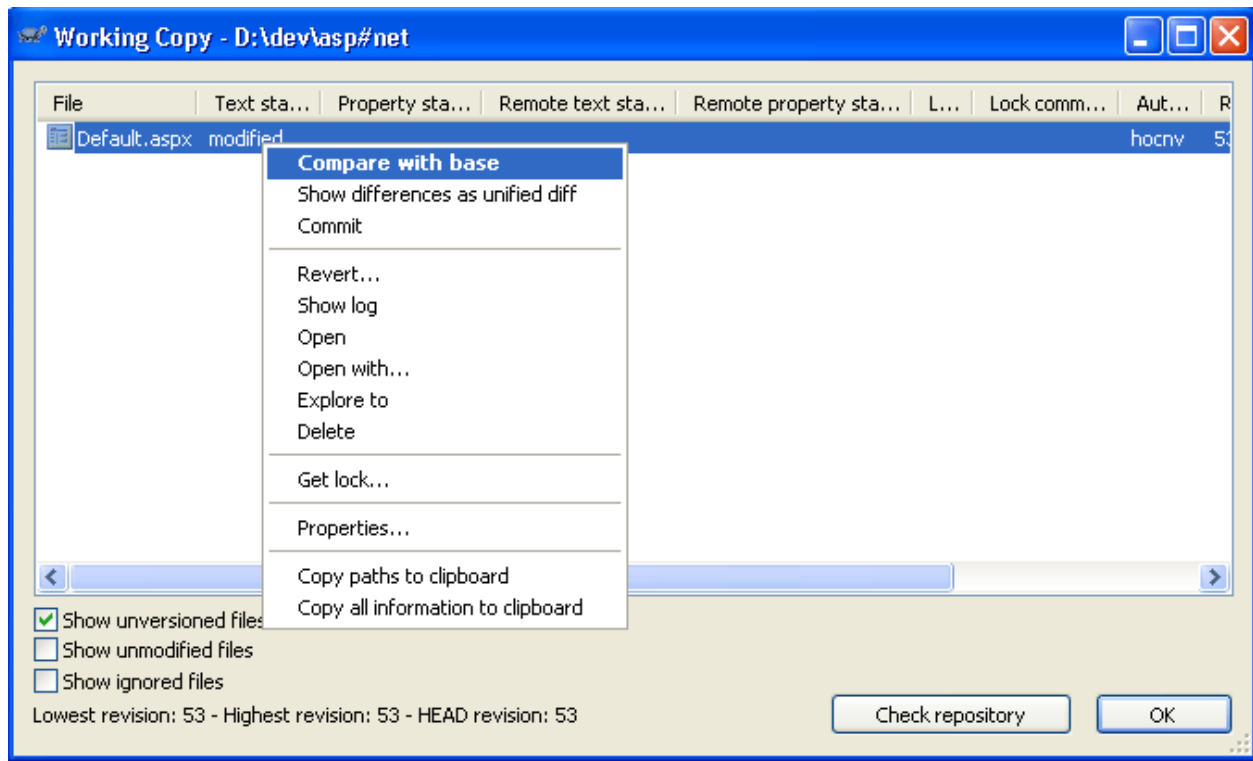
Working Copy - D:\dev\asp#net

| File | Text sta... | Property sta... | Remote text sta... | Remote property sta... | L... | Lock comm... | Aut... | R |
|---|---|---|---|---|---|---|---|---|
| Default.aspx | modified | | | | | | hocnv | 53 |

Compare with base
Show differences as unified diff
Commit

Revert...
Show log
Open
Open with...
Explore to
Delete

Get lock...

Properties...

Copy paths to clipboard
Copy all information to clipboard

Show unversioned files
Show unmodified files
Show ignored files

Lowest revision: 53 - Highest revision: 53 - HEAD revision: 53

Check repository

OK